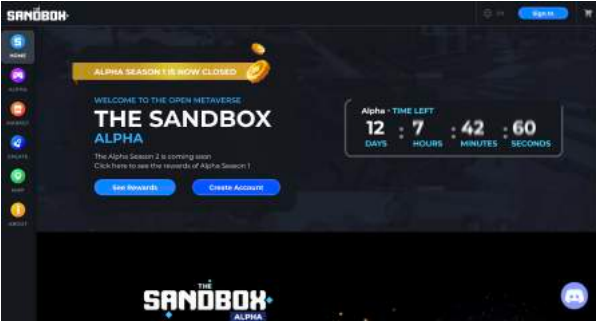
THE SANDBOX

EN

Sign In

HOME

ALPHA

MARKET

CREATE

MAP

ABOUT

ALPHA SEASON 1 IS NOW CLOSED

WELCOME TO THE OPEN METAVERSE

THE SANDBOX

ALPHA

The Alpha Season 2 is coming soon

Click here to see the rewards of Alpha Season 1

See Rewards

Create Account

Alpha • TIME LEFT

12 DAYS : 7 HOURS : 42 MINUTES : 60 SECONDS

THE SANDBOX

ALPHA